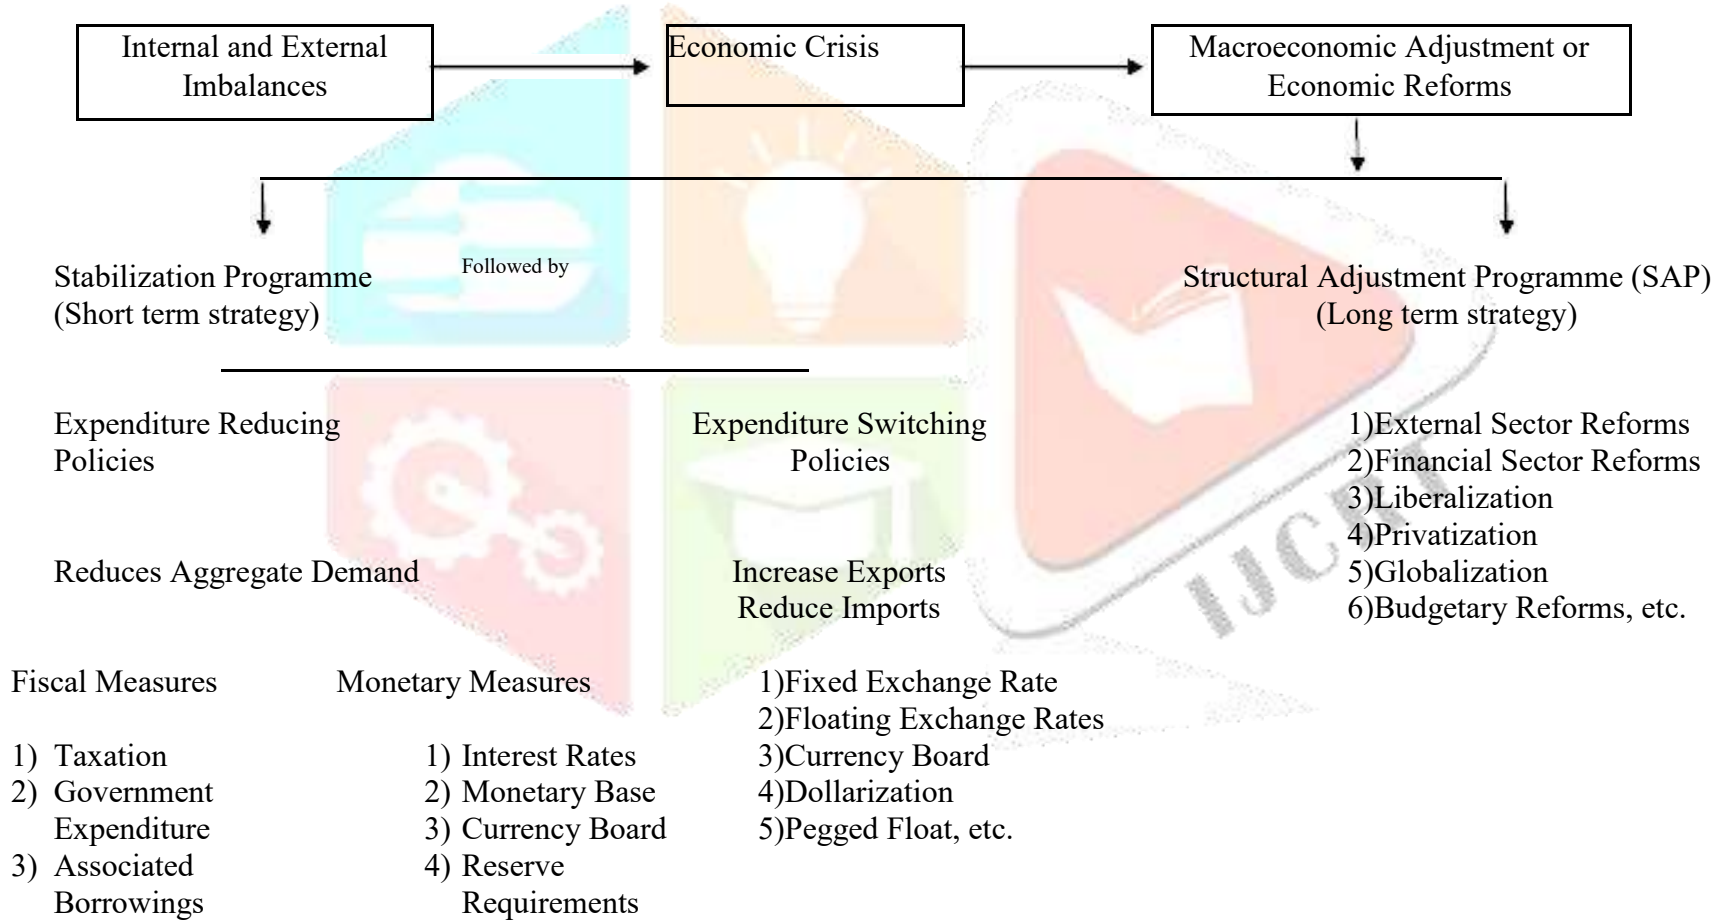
Internal and External Imbalances

Economic Crisis

Macroeconomic Adjustment or Economic Reforms

Stabilization Programme (Short term strategy)

Followed by

Structural Adjustment Programme (SAP) (Long term strategy)

Expenditure Reducing Policies

Expenditure Switching Policies

1)External Sector Reforms
2)Financial Sector Reforms
3)Liberalization
4)Privatization
5)Globalization
6)Budgetary Reforms, etc.

Reduces Aggregate Demand

Increase Exports
Reduce Imports

Fiscal Measures

1) Taxation
2) Government Expenditure
3) Associated Borrowings

Monetary Measures

1) Interest Rates
2) Monetary Base
3) Currency Board
4) Reserve Requirements

1)Fixed Exchange Rate
2)Floating Exchange Rates
3)Currency Board
4)Dollarization
5)Pegged Float, etc.

IJCRT